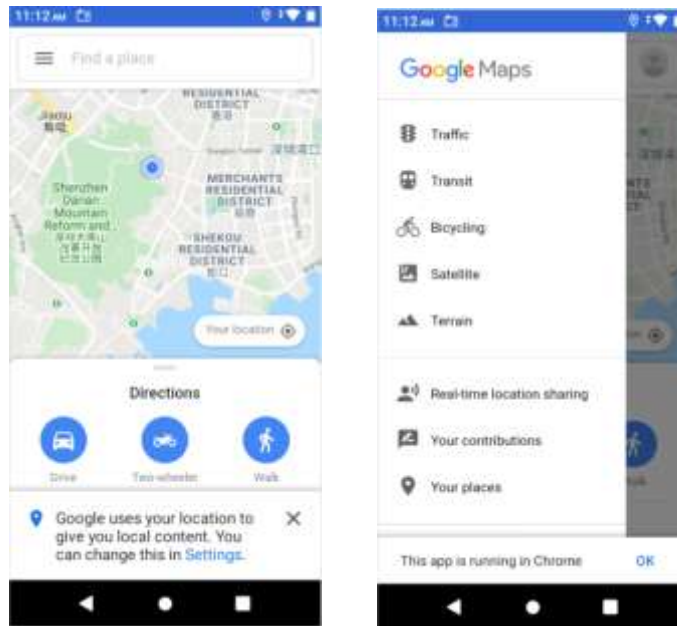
11:12 AM

Find a place

RESIDENTIAL DISTRICT

Jiaxiu

Shenzhen Danan Mountain Reform and

MERCHANTS RESIDENTIAL DISTRICT

SHEKOU RESIDENTIAL DISTRICT

Your location

Directions

Drive

Two-wheeler

Walk

Google uses your location to give you local content. You can change this in Settings.

11:12 AM

Google Maps

Traffic

Transit

Bicycling

Satellite

Terrain

Real-time location sharing

Your contributions

Your places

This app is running in Chrome

OK